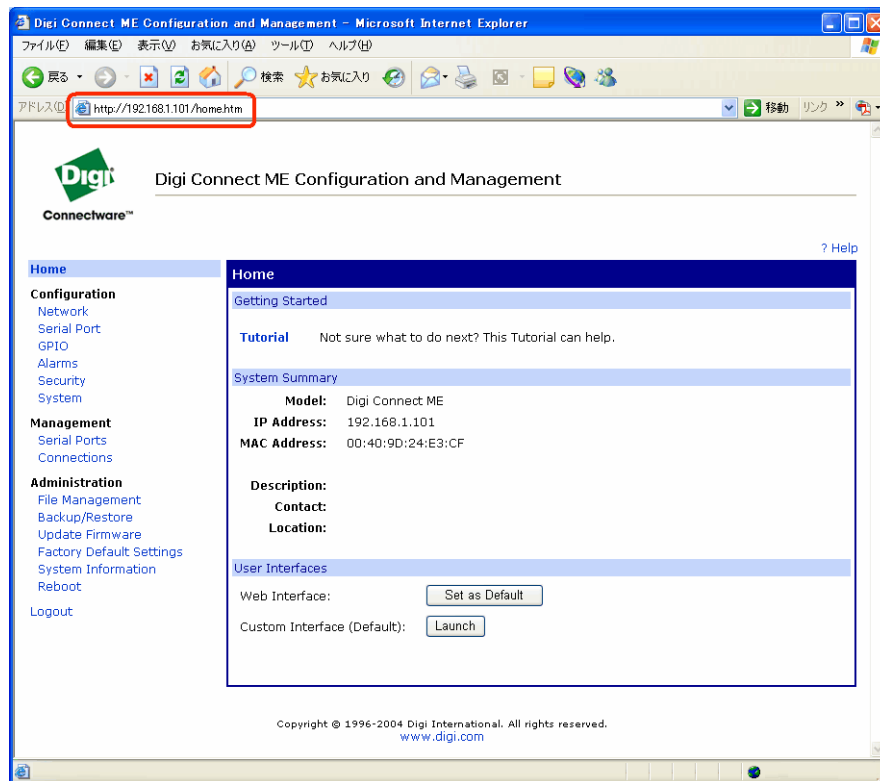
Digi Connect ME Configuration and Management - Microsoft Internet Explorer
ファイル(F) 編集(E) 表示(V) お気に入り(A) ツール(T) ヘルプ(H)
戻る 検索 お気に入り
アドレス(D) http://192.168.1.101/home.htm
移動 リンク »

Digi
Connectware™
Digi Connect ME Configuration and Management

? Help

Home
Configuration
Network
Serial Port
GPIO
Alarms
Security
System
Management
Serial Ports
Connections
Administration
File Management
Backup/Restore
Update Firmware
Factory Default Settings
System Information
Reboot
Logout

Home
Getting Started
Tutorial Not sure what to do next? This Tutorial can help.

System Summary
Model: Digi Connect ME
IP Address: 192.168.1.101
MAC Address: 00:40:9D:24:E3:CF

Description:
Contact:
Location:

User Interfaces
Web Interface: Set as Default
Custom Interface (Default): Launch

Copyright © 1996-2004 Digi International. All rights reserved.
www.digi.com